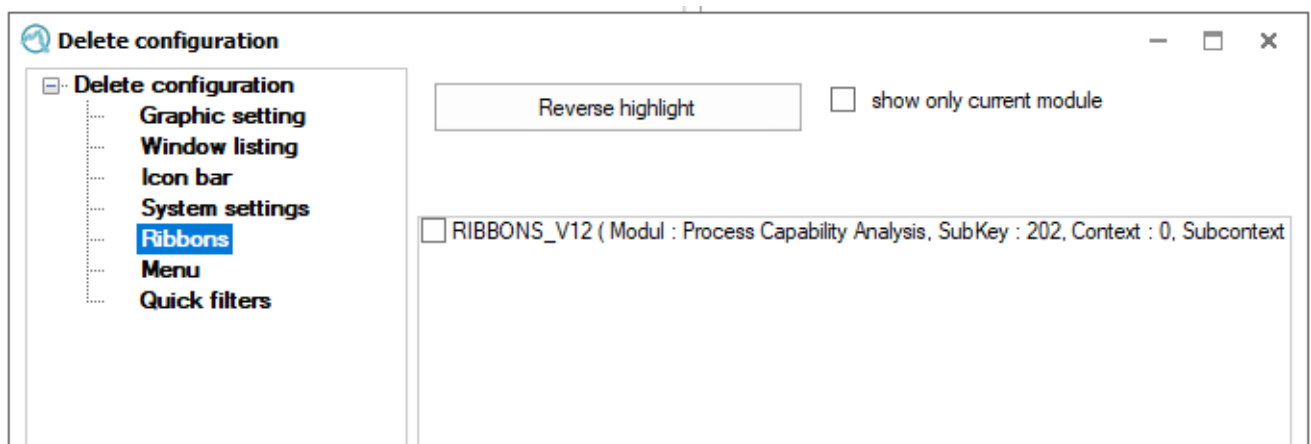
Delete configuration

Delete configuration
Graphic setting
Window listing
Icon bar
System settings
Ribbons
Menu
Quick filters

Reverse highlight

show only current module

RIBBONS_V12 ( Modul : Process Capability Analysis, SubKey : 202, Context : 0, Subcontext